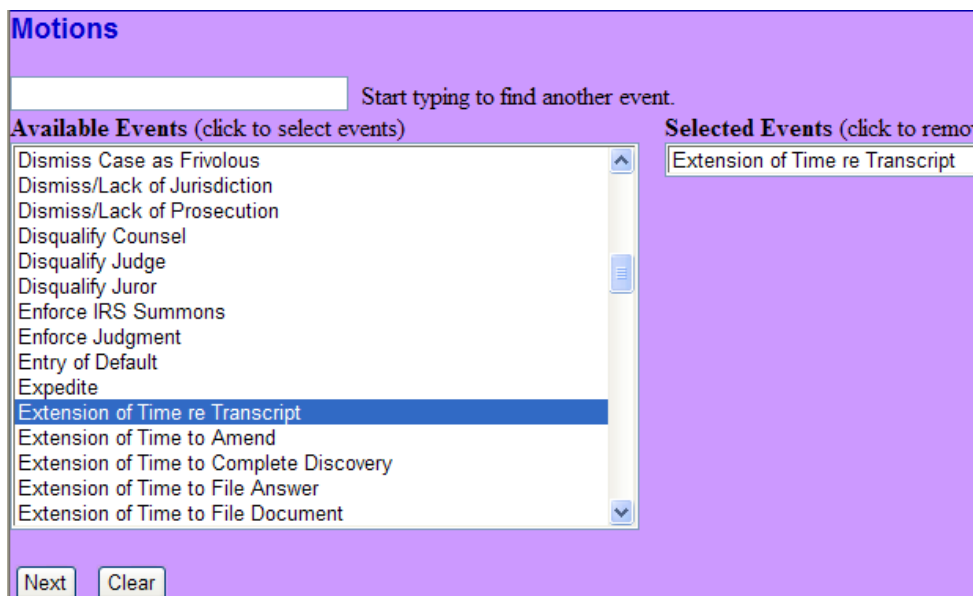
Motions

Start typing to find another event.

Available Events (click to select events)

Dismiss Case as Frivolous
Dismiss/Lack of Jurisdiction
Dismiss/Lack of Prosecution
Disqualify Counsel
Disqualify Judge
Disqualify Juror
Enforce IRS Summons
Enforce Judgment
Entry of Default
Expedite
Extension of Time re Transcript
Extension of Time to Amend
Extension of Time to Complete Discovery
Extension of Time to File Answer
Extension of Time to File Document

Selected Events (click to remo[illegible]

Extension of Time re Transcript

Next Clear